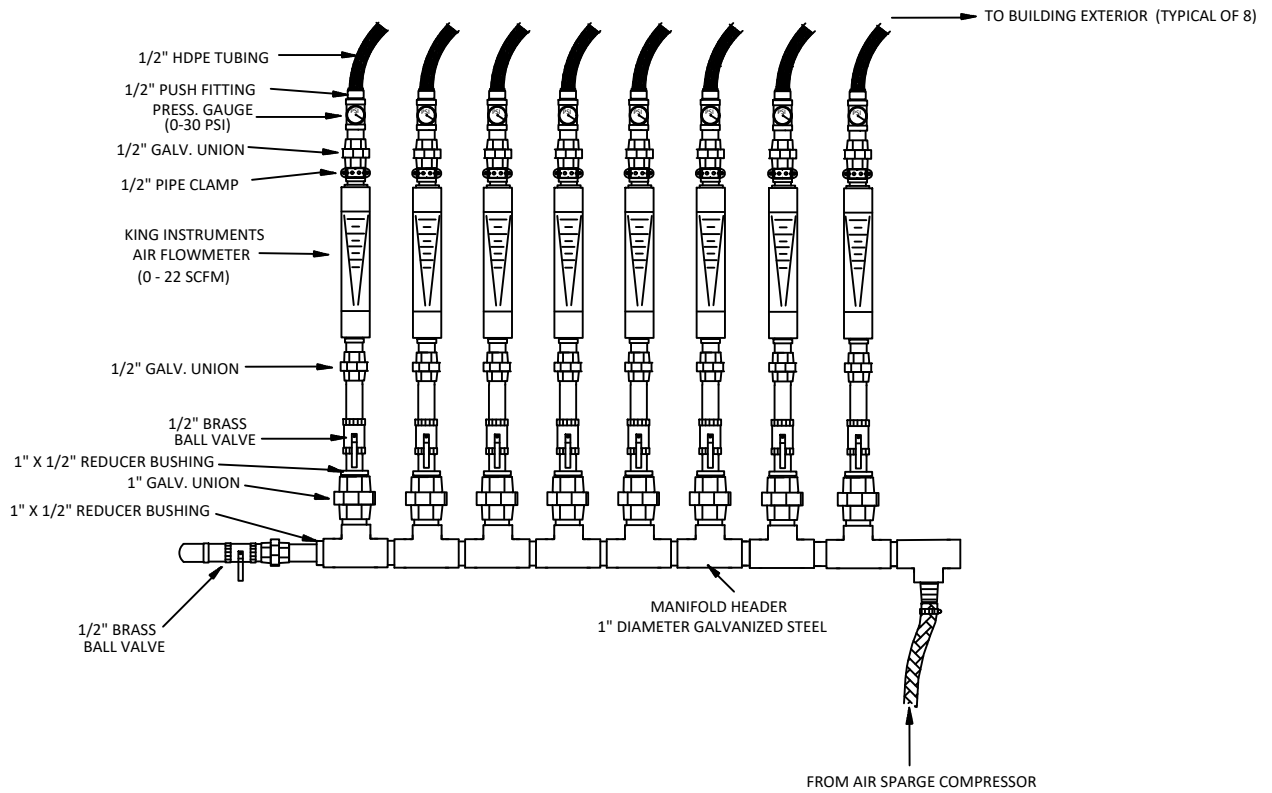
TO BUILDING EXTERIOR (TYPICAL OF 8)

1/2" HDPE TUBING

1/2" PUSH FITTING

PRESS. GAUGE (0-30 PSI)

1/2" GALV. UNION

1/2" PIPE CLAMP

KING INSTRUMENTS AIR FLOWMETER (0 - 22 SCFM)

1/2" GALV. UNION

1/2" BRASS BALL VALVE

1" X 1/2" REDUCER BUSHING

1" GALV. UNION

1" X 1/2" REDUCER BUSHING

1/2" BRASS BALL VALVE

MANIFOLD HEADER 1" DIAMETER GALVANIZED STEEL

FROM AIR SPARGE COMPRESSOR